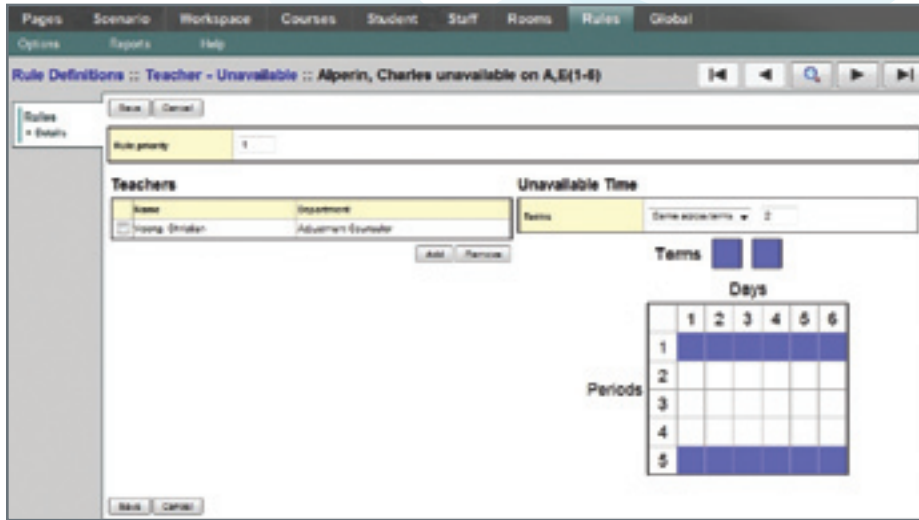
Pages Scenario Workspace Courses Student Staff Rooms Rules Global

Options Reports Help

Rule Definitions :: Teacher - Unavailable :: Alperin, Charles unavailable on A,E(1-6)

Rules
» Details

Save Cancel

Rule priority 1

Teachers

| | Name | Department |
|---|---|---|
| | Young, Christian | Adjustment Counselor |

Add Remove

Unavailable Time

Terms Same scope terms 2

Terms

Days

| | 1 | 2 | 3 | 4 | 5 | 6 |
|---|---|---|---|---|---|---|
| 1 | | | | | | |
| 2 | | | | | | |
| 3 | | | | | | |
| 4 | | | | | | |
| 5 | | | | | | |

Periods

Save Cancel